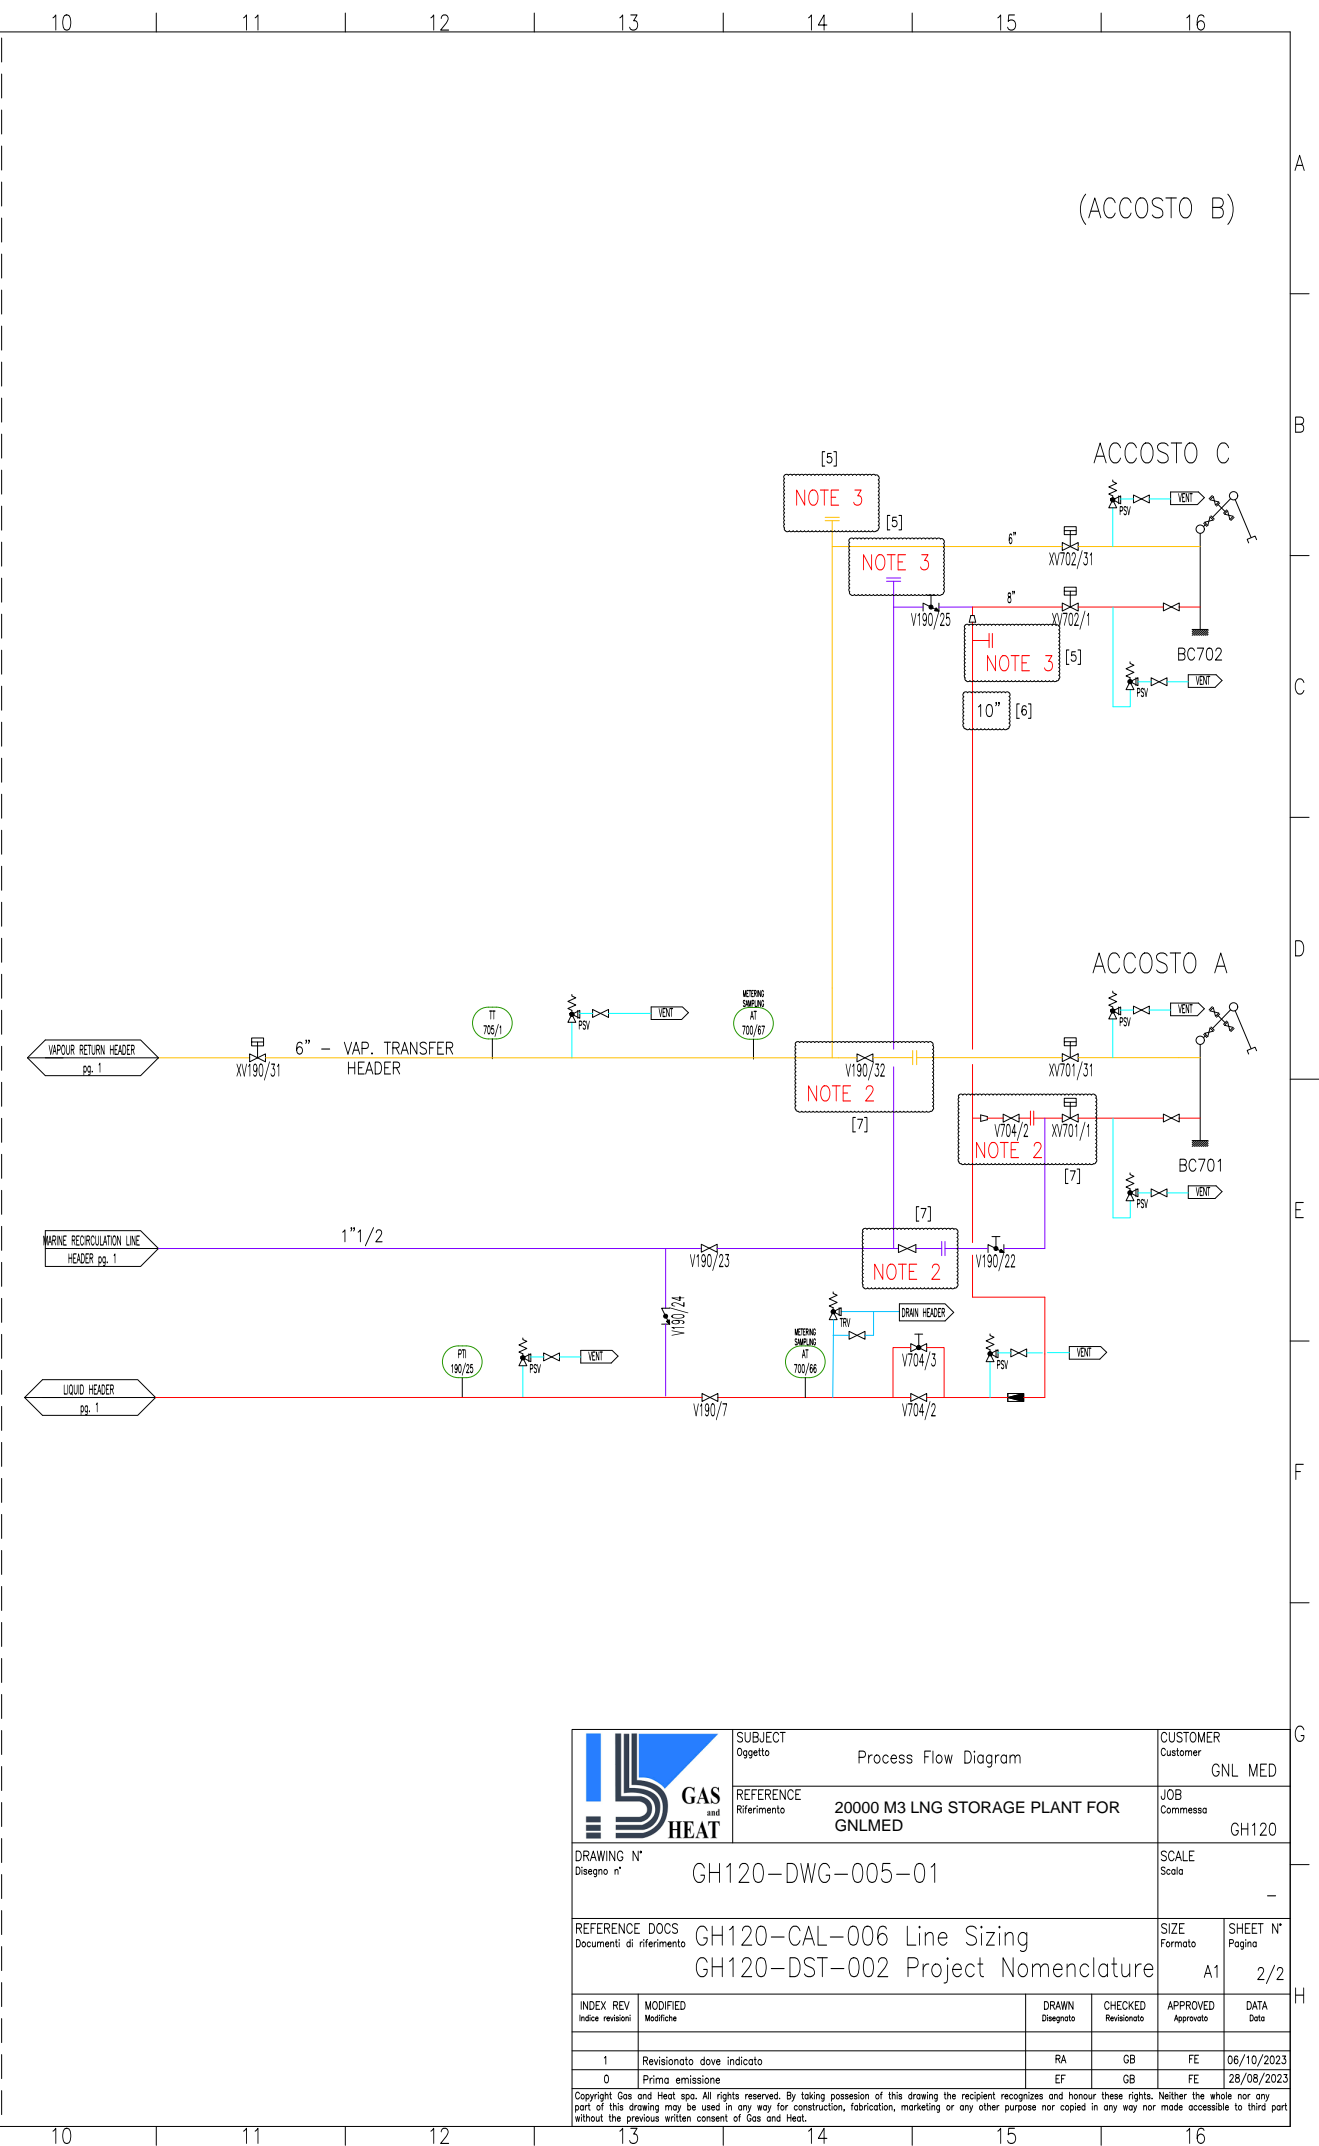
10 11 12 13 14 15 16

A

(ACCOSTO B)

B

ACCOSTO C

[5]
NOTE 3
[5]
NOTE 3
6"
XV702/31
VENT
PSV
8"
V190/25
XV702/1
NOTE 3
[5]
BC702
PSV
VENT
10"
[6]

C

D

ACCOSTO A

METERING SAMPLING AT 700/67
TT 705/1
PSV
VENT
VAPOUR RETURN HEADER pg. 1
XV190/31
6" – VAP. TRANSFER HEADER
V190/32
NOTE 2
[7]
PSV
VENT
XV701/31
V704/2
XV701/1
NOTE 2
[7]
BC701
PSV
VENT

E

MARINE RECIRCULATION LINE HEADER pg. 1
1"1/2
V190/23
[7]
NOTE 2
V190/22
V190/24
TRV
DRAIN HEADER
METERING SAMPLING AT 700/66
V704/3
PSV
VENT
PTI 190/25
PSV
VENT
LIQUID HEADER pg. 1
V190/7
V704/2

F

G

GAS and HEAT

| SUBJECT Oggetto | Process Flow Diagram | CUSTOMER Customer GNL MED |
|---|---|---|
| REFERENCE Riferimento | 20000 M3 LNG STORAGE PLANT FOR GNLMED | JOB Commessa GH120 |

| DRAWING N° Disegno n° | GH120–DWG–005–01 | SCALE Scala – |
|---|---|---|

| REFERENCE DOCS Documenti di riferimento | GH120–CAL–006 Line Sizing GH120–DST–002 Project Nomenclature | SIZE Formato A1 | SHEET N° Pagina 2/2 |
|---|---|---|---|

H

| INDEX REV Indice revisioni | MODIFIED Modifiche | DRAWN Disegnato | CHECKED Revisionato | APPROVED Approvato | DATA Data |
|---|---|---|---|---|---|
| | | | | | |
| 1 | Revisionato dove indicato | RA | GB | FE | 06/10/2023 |
| 0 | Prima emissione | EF | GB | FE | 28/08/2023 |

Copyright Gas and Heat spa. All rights reserved. By taking possesion of this drawing the recipient recognizes and honour these rights. Neither the whole nor any part of this drawing may be used in any way for construction, fabrication, marketing or any other purpose nor copied in any way nor made accessible to third part without the previous written consent of Gas and Heat.

10 11 12 13 14 15 16